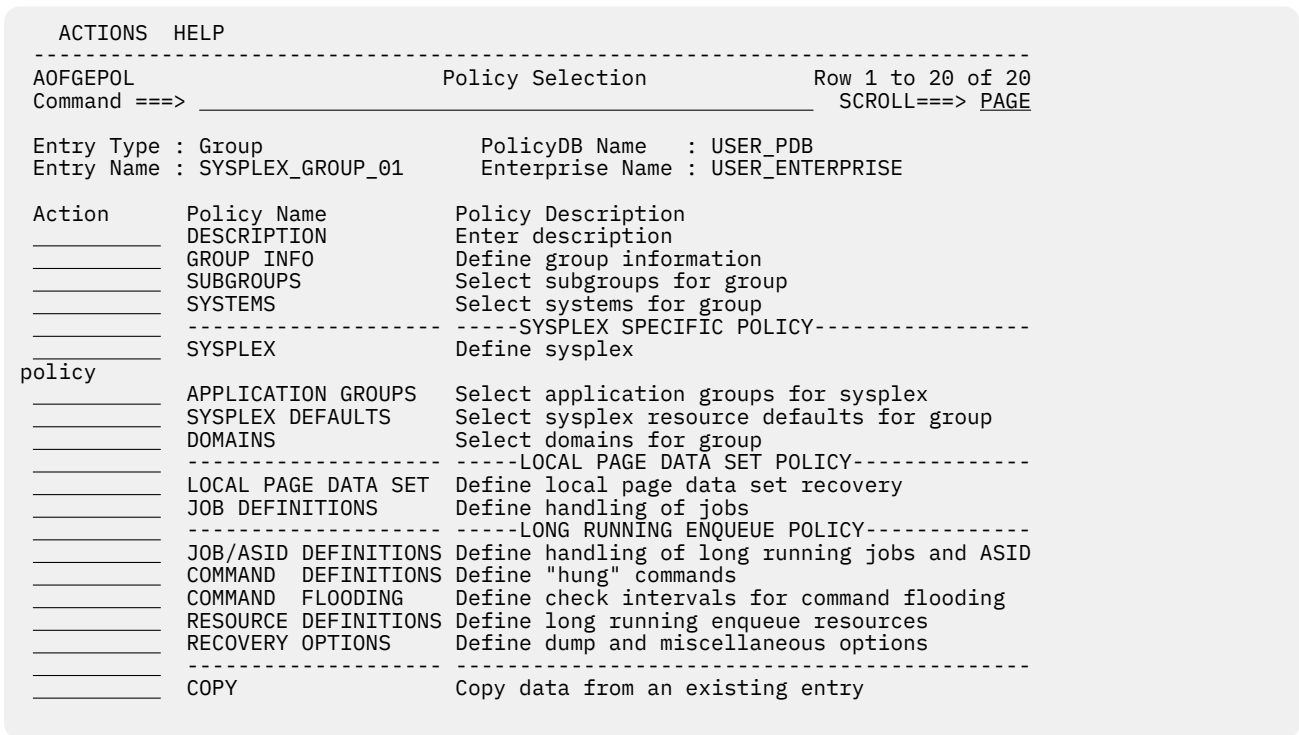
ACTIONS HELP

------------------------------------------------------------------------------

AOFGEPOL Policy Selection Row 1 to 20 of 20
Command ===> SCROLL===> PAGE

Entry Type : Group PolicyDB Name : USER_PDB
Entry Name : SYSPLEX_GROUP_01 Enterprise Name : USER_ENTERPRISE

| Action | Policy Name | Policy Description |
|---|---|---|
| | DESCRIPTION | Enter description |
| | GROUP INFO | Define group information |
| | SUBGROUPS | Select subgroups for group |
| | SYSTEMS | Select systems for group |
| | -------------------- | -----SYSPLEX SPECIFIC POLICY----------------- |
| | SYSPLEX | Define sysplex |
| policy | | |
| | APPLICATION GROUPS | Select application groups for sysplex |
| | SYSPLEX DEFAULTS | Select sysplex resource defaults for group |
| | DOMAINS | Select domains for group |
| | -------------------- | -----LOCAL PAGE DATA SET POLICY-------------- |
| | LOCAL PAGE DATA SET | Define local page data set recovery |
| | JOB DEFINITIONS | Define handling of jobs |
| | -------------------- | -----LONG RUNNING ENQUEUE POLICY------------- |
| | JOB/ASID DEFINITIONS | Define handling of long running jobs and ASID |
| | COMMAND DEFINITIONS | Define "hung" commands |
| | COMMAND FLOODING | Define check intervals for command flooding |
| | RESOURCE DEFINITIONS | Define long running enqueue resources |
| | RECOVERY OPTIONS | Define dump and miscellaneous options |
| | -------------------- | --------------------------------------------- |
| | COPY | Copy data from an existing entry |